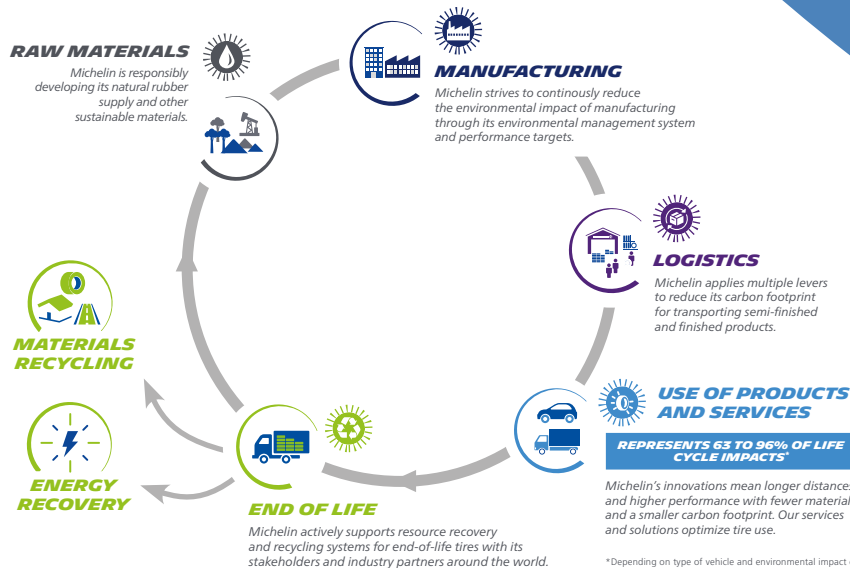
RAW MATERIALS

Michelin is responsibly developing its natural rubber supply and other sustainable materials.

MANUFACTURING

Michelin strives to continously reduce the environmental impact of manufacturing through its environmental management system and performance targets.

LOGISTICS

Michelin applies multiple levers to reduce its carbon footprint for transporting semi-finished and finished products.

USE OF PRODUCTS AND SERVICES

REPRESENTS 63 TO 96% OF LIFE CYCLE IMPACTS*

Michelin's innovations mean longer distances and higher performance with fewer materials and a smaller carbon footprint. Our services and solutions optimize tire use.

*Depending on type of vehicle and environmental impact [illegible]

END OF LIFE

Michelin actively supports resource recovery and recycling systems for end-of-life tires with its stakeholders and industry partners around the world.

MATERIALS RECYCLING

ENERGY RECOVERY